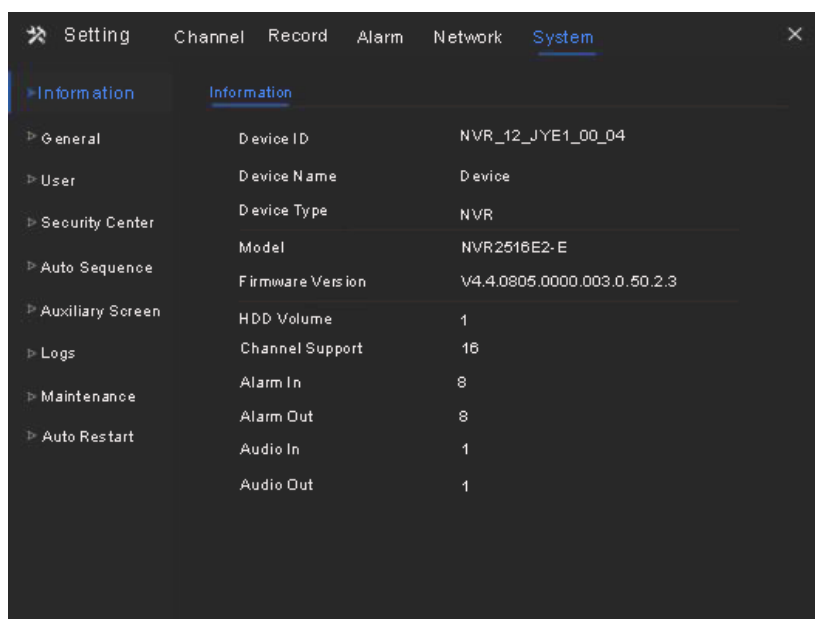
Setting Channel Record Alarm Network System ×

Information
General
User
Security Center
Auto Sequence
Auxiliary Screen
Logs
Maintenance
Auto Restart

Information

| | |
|---|---|
| Device ID | NVR_12_JYE1_00_04 |
| Device Name | Device |
| Device Type | NVR |
| Model | NVR2516E2-E |
| Firmware Version | V4.4.0805.0000.003.0.50.2.3 |
| HDD Volume | 1 |
| Channel Support | 16 |
| Alarm In | 8 |
| Alarm Out | 8 |
| Audio In | 1 |
| Audio Out | 1 |